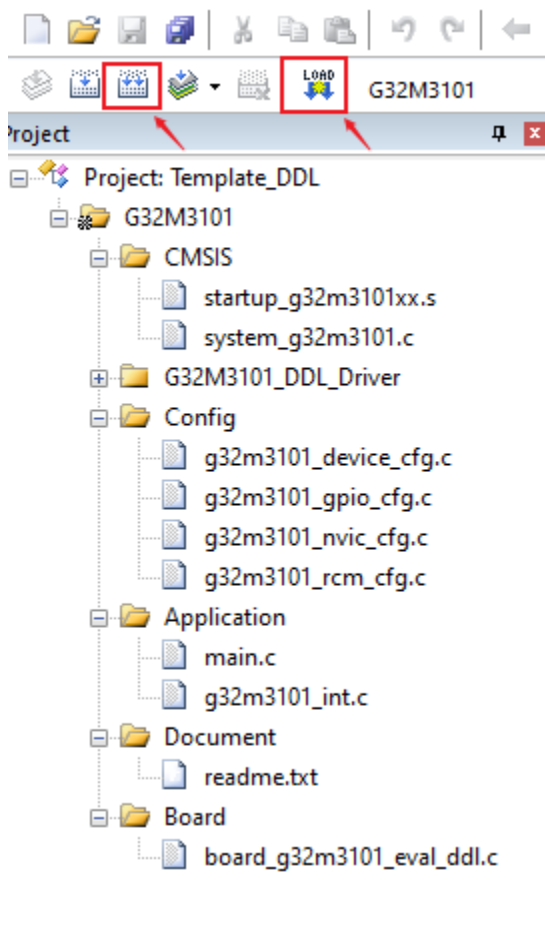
LOAD
G32M3101
roject
Project: Template_DDL
G32M3101
CMSIS
startup_g32m3101xx.s
system_g32m3101.c
G32M3101_DDL_Driver
Config
g32m3101_device_cfg.c
g32m3101_gpio_cfg.c
g32m3101_nvic_cfg.c
g32m3101_rcm_cfg.c
Application
main.c
g32m3101_int.c
Document
readme.txt
Board
board_g32m3101_eval_ddl.c